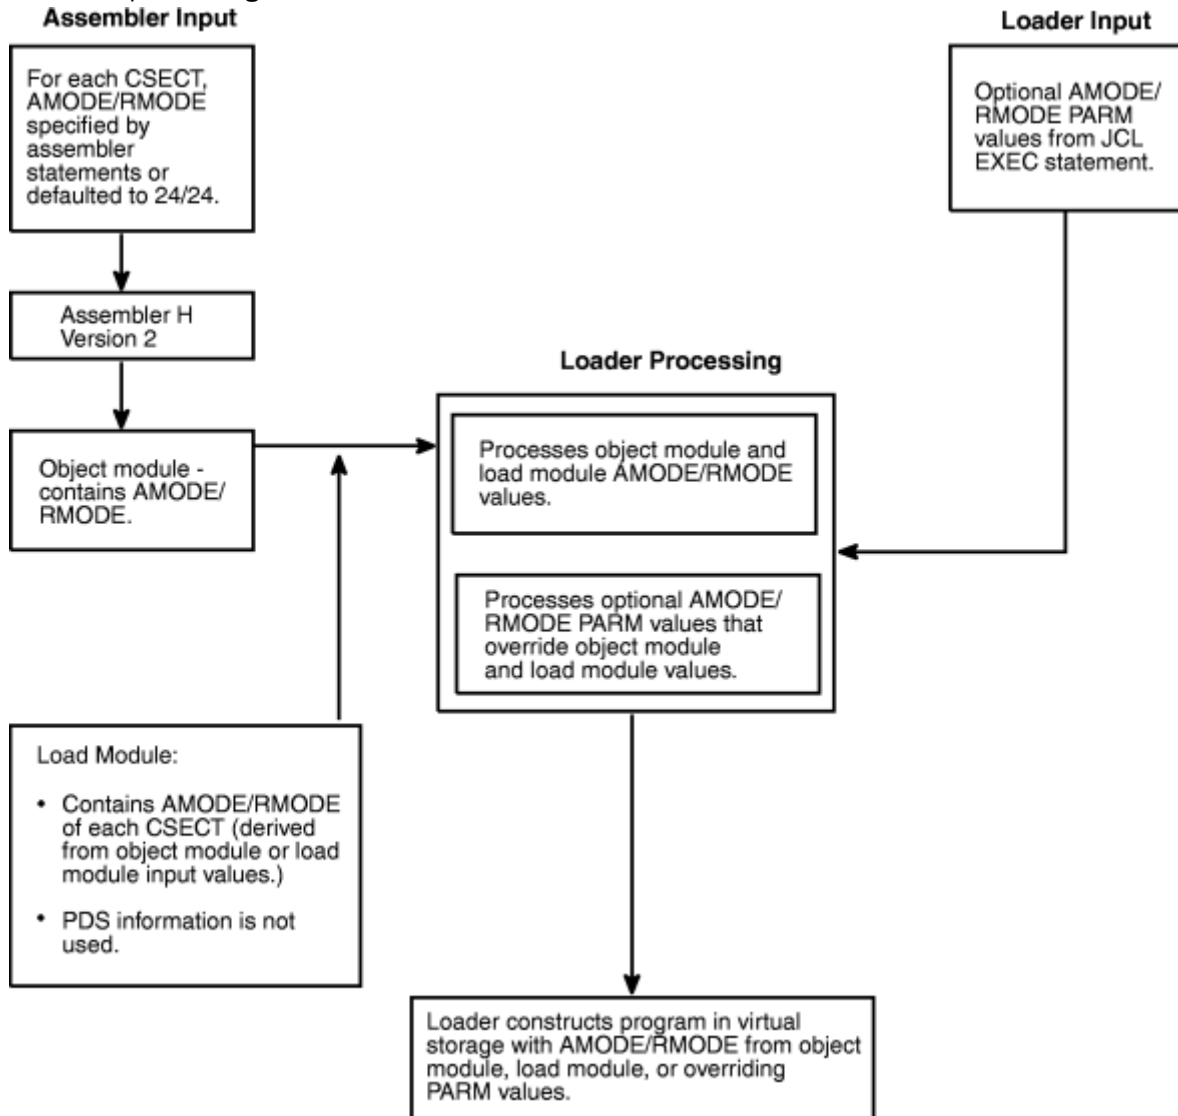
Assembler Input

For each CSECT, AMODE/RMODE specified by assembler statements or defaulted to 24/24.

Assembler H Version 2

Object module - contains AMODE/ RMODE.

Load Module:

• Contains AMODE/RMODE of each CSECT (derived from object module or load module input values.)

• PDS information is not used.

Loader Processing

Processes object module and load module AMODE/RMODE values.

Processes optional AMODE/ RMODE PARM values that override object module and load module values.

Loader Input

Optional AMODE/ RMODE PARM values from JCL EXEC statement.

Loader constructs program in virtual storage with AMODE/RMODE from object module, load module, or overriding PARM values.